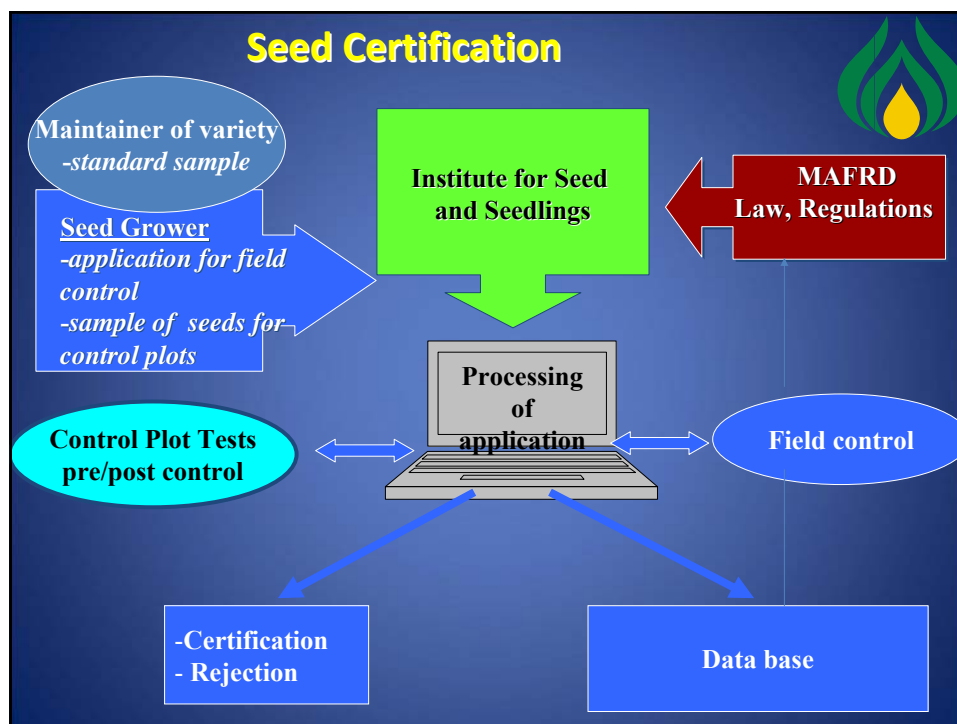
Seed Certification

Maintainer of variety
-standard sample

Seed Grower
-application for field control
-sample of seeds for control plots

Institute for Seed and Seedlings

MAFRD
Law, Regulations

Processing of application

Control Plot Tests
pre/post control

Field control

-Certification
- Rejection

Data base